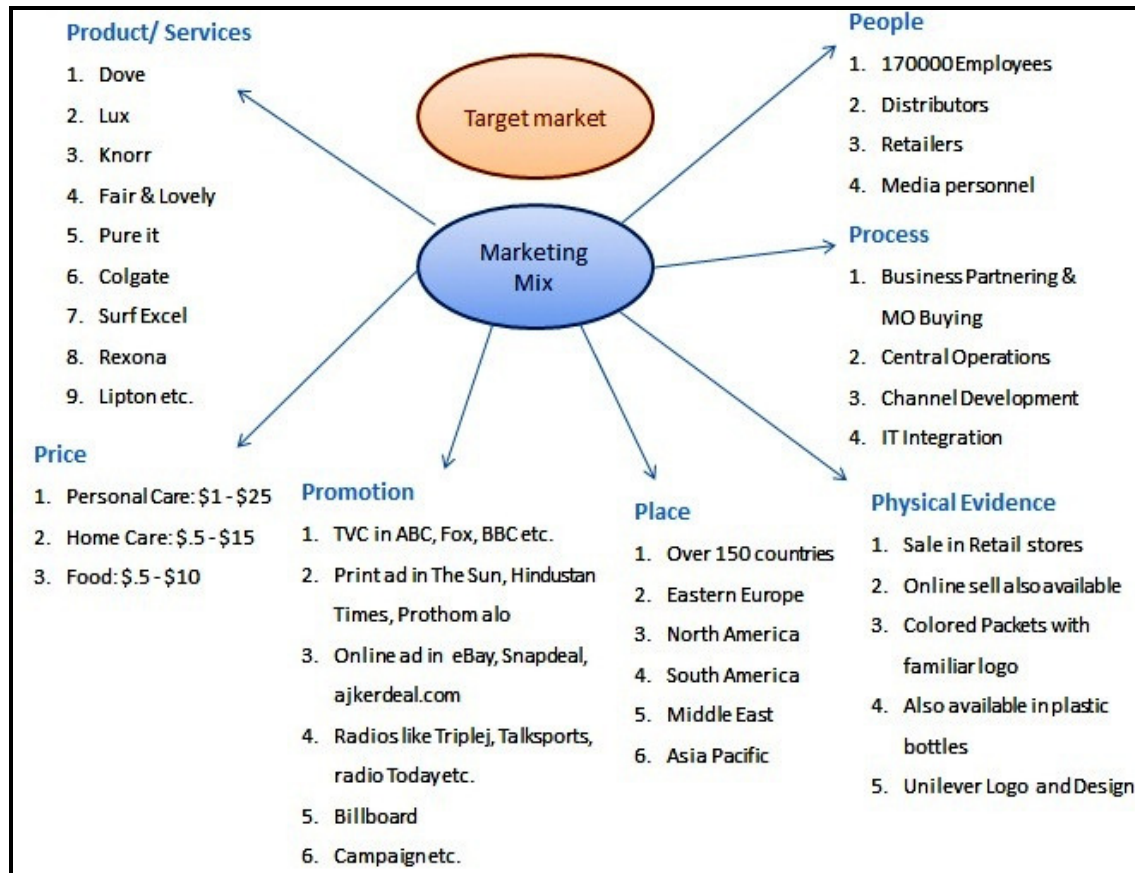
Product/ Services
1. Dove
2. Lux
3. Knorr
4. Fair & Lovely
5. Pure it
6. Colgate
7. Surf Excel
8. Rexona
9. Lipton etc.

Target market

Marketing Mix

People
1. 170000 Employees
2. Distributors
3. Retailers
4. Media personnel

Process
1. Business Partnering & MO Buying
2. Central Operations
3. Channel Development
4. IT Integration

Price
1. Personal Care: $1 - $25
2. Home Care: $.5 - $15
3. Food: $.5 - $10

Promotion
1. TVC in ABC, Fox, BBC etc.
2. Print ad in The Sun, Hindustan Times, Prothom alo
3. Online ad in eBay, Snapdeal, ajkerdeal.com
4. Radios like Triplej, Talksports, radio Today etc.
5. Billboard
6. Campaign etc.

Place
1. Over 150 countries
2. Eastern Europe
3. North America
4. South America
5. Middle East
6. Asia Pacific

Physical Evidence
1. Sale in Retail stores
2. Online sell also available
3. Colored Packets with familiar logo
4. Also available in plastic bottles
5. Unilever Logo and Design